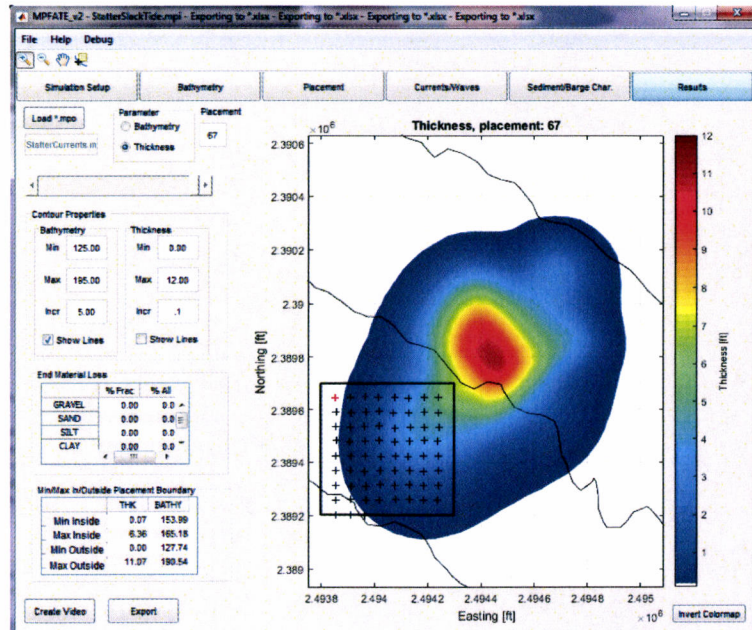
MPFATE_v2 - StatterSlackTide.mpl - Exporting to *.xlsx - Exporting to *.xlsx - Exporting to *.xlsx - Exporting to *.xlsx

File Help Debug

Simulation Setup | Bathymetry | Placement | Currents/Waves | Sediment/Barge Char. | Results

Load *.mpo

StatterCurrents.m

Parameter
Bathymetry
Thickness

Placement
67

Contour Properties

Bathymetry
Min 125.00
Max 195.00
Incr 5.00
Show Lines

Thickness
Min 0.00
Max 12.00
Incr .1
Show Lines

End Material Loss

| | % Frac | % All |
|---|---|---|
| GRAVEL | 0.00 | 0.0 |
| SAND | 0.00 | 0.0 |
| SILT | 0.00 | 0.0 |
| CLAY | 0.00 | 0.0 |

Min/Max In/Outside Placement Boundary

| | THK | BATHY |
|---|---|---|
| Min Inside | 0.07 | 153.99 |
| Max Inside | 6.36 | 165.18 |
| Min Outside | 0.00 | 127.74 |
| Max Outside | 11.07 | 198.54 |

Create Video    Export

Thickness, placement: 67

$\times 10^6$
2.3906
2.3904
2.3902
2.39
2.3898
2.3896
2.3894
2.3892
2.389
Northing [ft]

2.4938 2.494 2.4942 2.4944 2.4946 2.4948 2.495
Easting [ft]
$\times 10^6$

12
11
10
9
8
7
6
5
4
3
2
1
Thickness [ft]

Invert Colormap